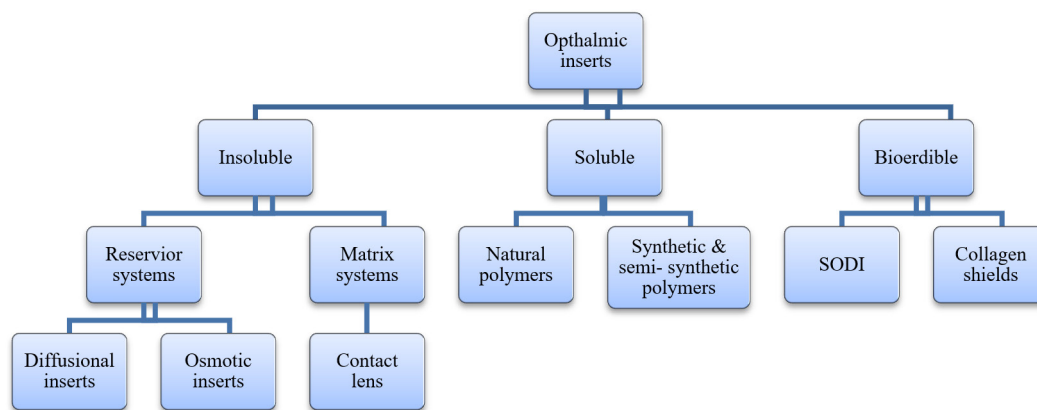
Opthalmic inserts

Insoluble

Soluble

Bioerdible

Reservior systems

Matrix systems

Natural polymers

Synthetic & semi- synthetic polymers

SODI

Collagen shields

Diffusional inserts

Osmotic inserts

Contact lens